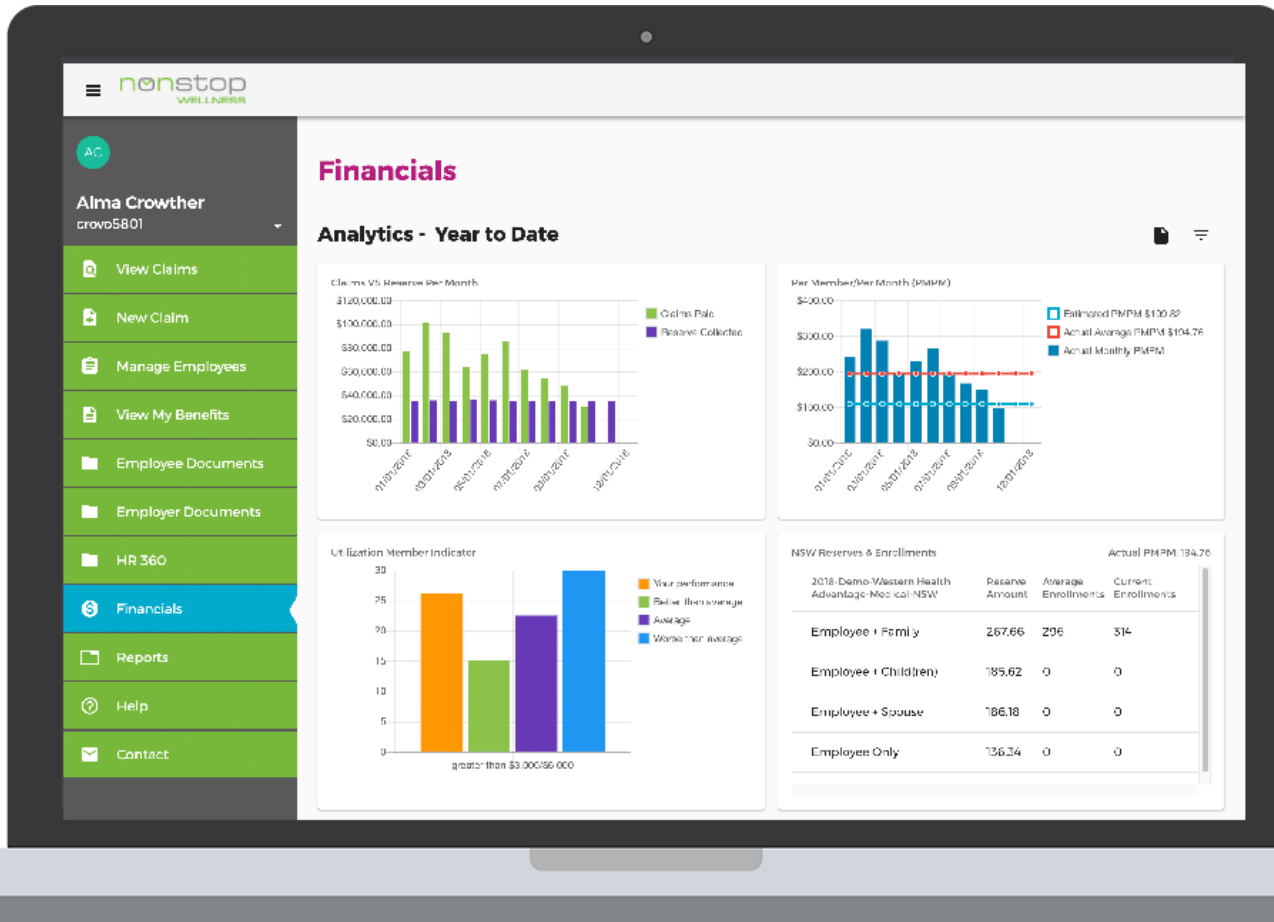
nonstop WELLNESS

AC

Alma Crowther
crovo5801

View Claims
New Claim
Manage Employees
View My Benefits
Employee Documents
Employer Documents
HR 360
Financials
Reports
Help
Contact

Financials

Analytics - Year to Date

Claims VS Reserve Per Month

$120,000.00
$100,000.00
$80,000.00
$60,000.00
$40,000.00
$20,000.00
$0.00

Claims Paid
Reserve Collected

01/01/2018 03/01/2018 05/01/2018 07/01/2018 09/01/2018 12/01/2018

Per Member/Per Month (PMPM)

$400.00
$300.00
$200.00
$100.00
$0.00

Estimated PMPM $109.82
Actual Average PMPM $194.76
Actual Monthly PMPM

01/01/2018 03/01/2018 05/01/2018 07/01/2018 09/01/2018 12/01/2018

Utilization Member Indicator

30
25
20
15
10
5
0

Your performance
Better than average
Average
Worse than average

greater than $3,000/$6,000

NSW Reserves & Enrollments

Actual PMPM: 194.76

| 2018-Demo-Western Health Advantage-Medical-NSW | Reserve Amount | Average Enrollments | Current Enrollments |
|---|---|---|---|
| Employee + Family | 267.66 | 296 | 314 |
| Employee + Child(ren) | 185.62 | 0 | 0 |
| Employee + Spouse | 186.18 | 0 | 0 |
| Employee Only | 136.34 | 0 | 0 |